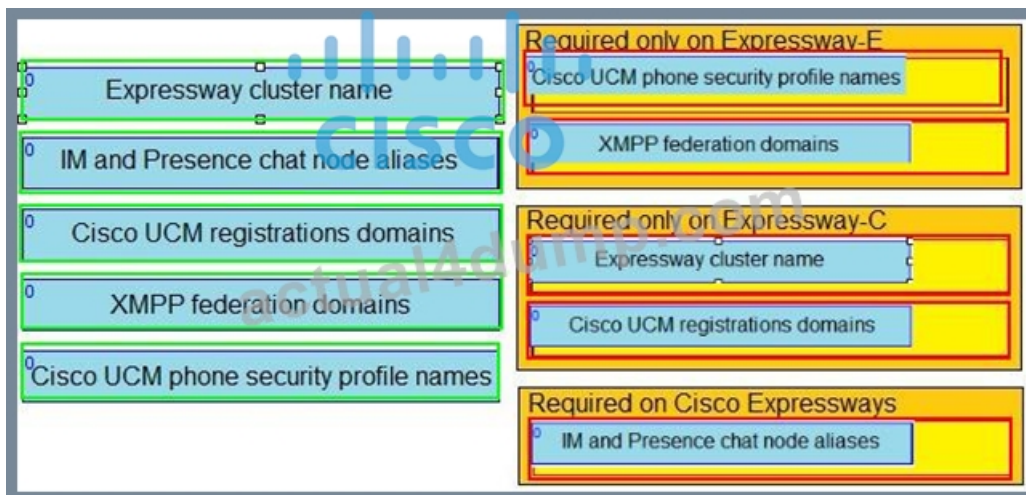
0 Expressway cluster name

0 IM and Presence chat node aliases

0 Cisco UCM registrations domains

0 XMPP federation domains

0 Cisco UCM phone security profile names

Required only on Expressway-E

0 Cisco UCM phone security profile names

0 XMPP federation domains

Required only on Expressway-C

0 Expressway cluster name

0 Cisco UCM registrations domains

Required on Cisco Expressways

0 IM and Presence chat node aliases

CISCO

actual4dump.com